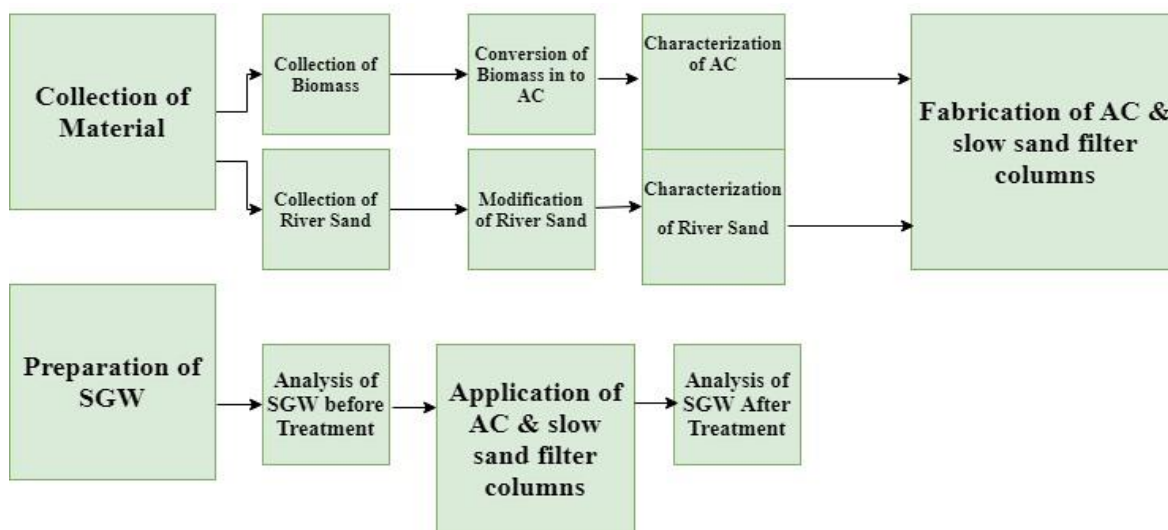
Collection of Material

Collection of Biomass

Conversion of Biomass in to AC

Characterization of AC

Collection of River Sand

Modification of River Sand

Characterization of River Sand

Fabrication of AC & slow sand filter columns

Preparation of SGW

Analysis of SGW before Treatment

Application of AC & slow sand filter columns

Analysis of SGW After Treatment